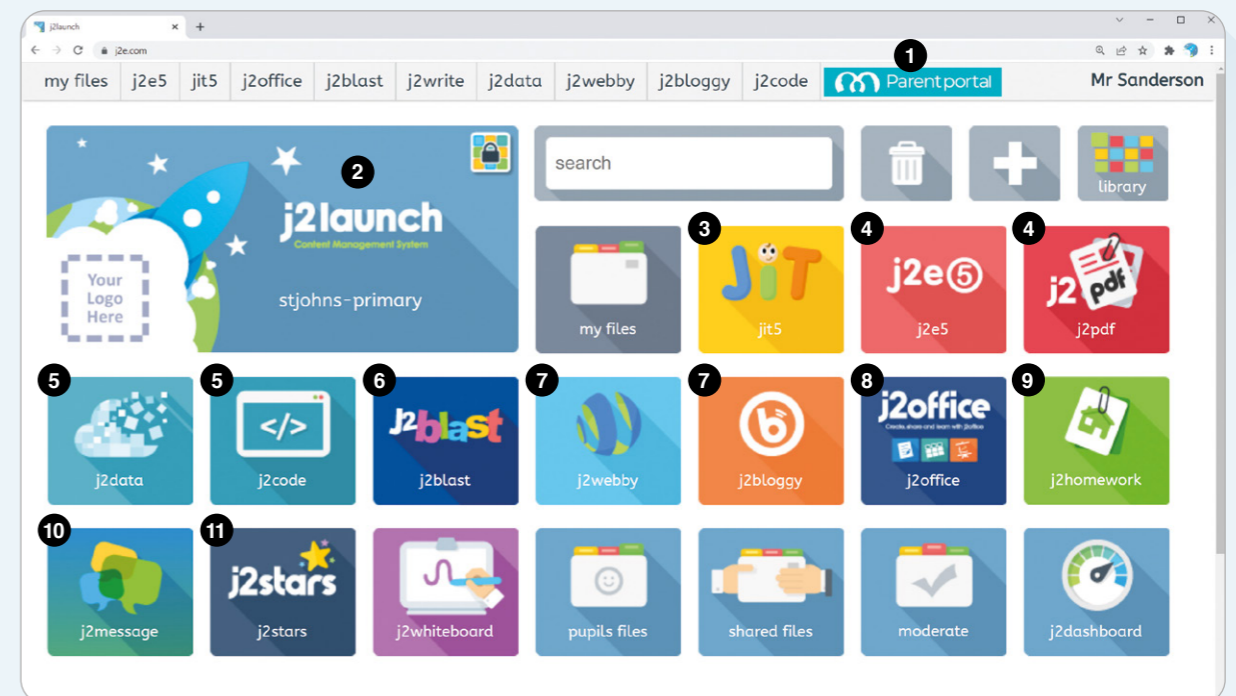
j2launch
j2e.com

my files | j2e5 | jit5 | j2office | j2blast | j2write | j2data | j2webby | j2bloggy | j2code | Parentportal

Mr Sanderson

1

2

j2launch
Content Management System
stjohns-primary

Your Logo Here

search

library

3 4 4

my files
JiT
jit5
j2e5
j2pdf

5 5 6 7 7 8 9

j2data
j2code
j2blast
j2webby
j2bloggy
j2office
Create, share and learn with j2office
j2homework

10 11

j2message
j2stars
j2whiteboard
pupils files
shared files
moderate
j2dashboard